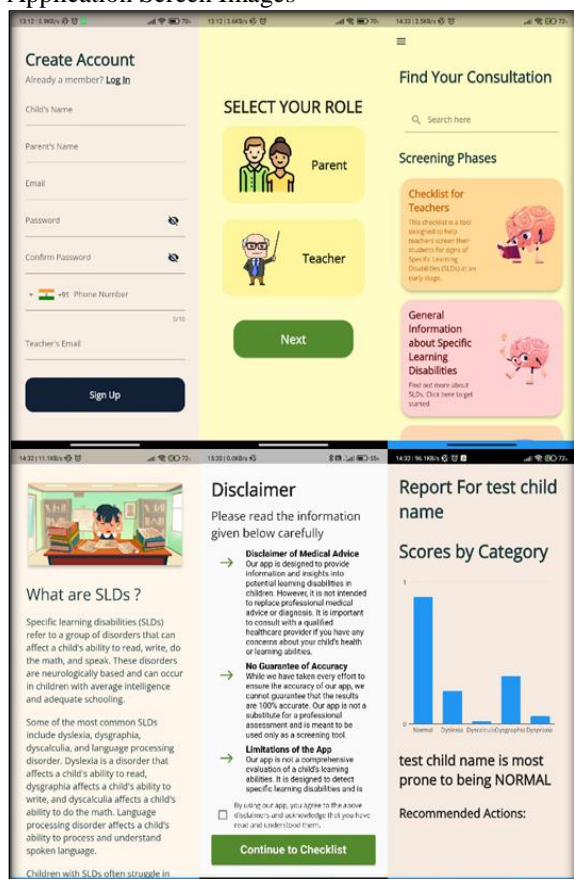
Application Screen Images

Create Account
Already a member? Log In
Child's Name
Parent's Name
Email
Password
Confirm Password
+91 Phone Number
0/10
Teacher's Email
Sign Up

SELECT YOUR ROLE
Parent
Teacher
Next

Find Your Consultation
Search here
Screening Phases
Checklist for Teachers
This checklist is a tool designed to help teachers screen their students for signs of Specific Learning Disabilities (SLDs) at an early stage.
General Information about Specific Learning Disabilities
Find out more about SLDs. Click here to get started

What are SLDs ?
Specific learning disabilities (SLDs) refer to a group of disorders that can affect a child's ability to read, write, do the math, and speak. These disorders are neurologically based and can occur in children with average intelligence and adequate schooling.

Some of the most common SLDs include dyslexia, dysgraphia, dyscalculia, and language processing disorder. Dyslexia is a disorder that affects a child's ability to read, dysgraphia affects a child's ability to write, and dyscalculia affects a child's ability to do the math. Language processing disorder affects a child's ability to process and understand spoken language.

Children with SLDs often struggle in

Disclaimer
Please read the information given below carefully
Disclaimer of Medical Advice
Our app is designed to provide information and insights into potential learning disabilities in children. However, it is not intended to replace professional medical advice or diagnosis. It is important to consult with a qualified healthcare provider if you have any concerns about your child's health or learning abilities.
No Guarantee of Accuracy
While we have taken every effort to ensure the accuracy of our app, we cannot guarantee that the results are 100% accurate. Our app is not a substitute for a professional assessment and is meant to be used only as a screening tool.
Limitations of the App
Our app is not a comprehensive evaluation of a child's learning abilities. It is designed to detect specific learning disabilities and is
By using our app, you agree to the above disclaimers and acknowledge that you have read and understood them.
Continue to Checklist

Report For test child name
Scores by Category
1
0
Normal Dyslexia Dyscalculia Dysgraphia Depressio
test child name is most prone to being NORMAL
Recommended Actions: